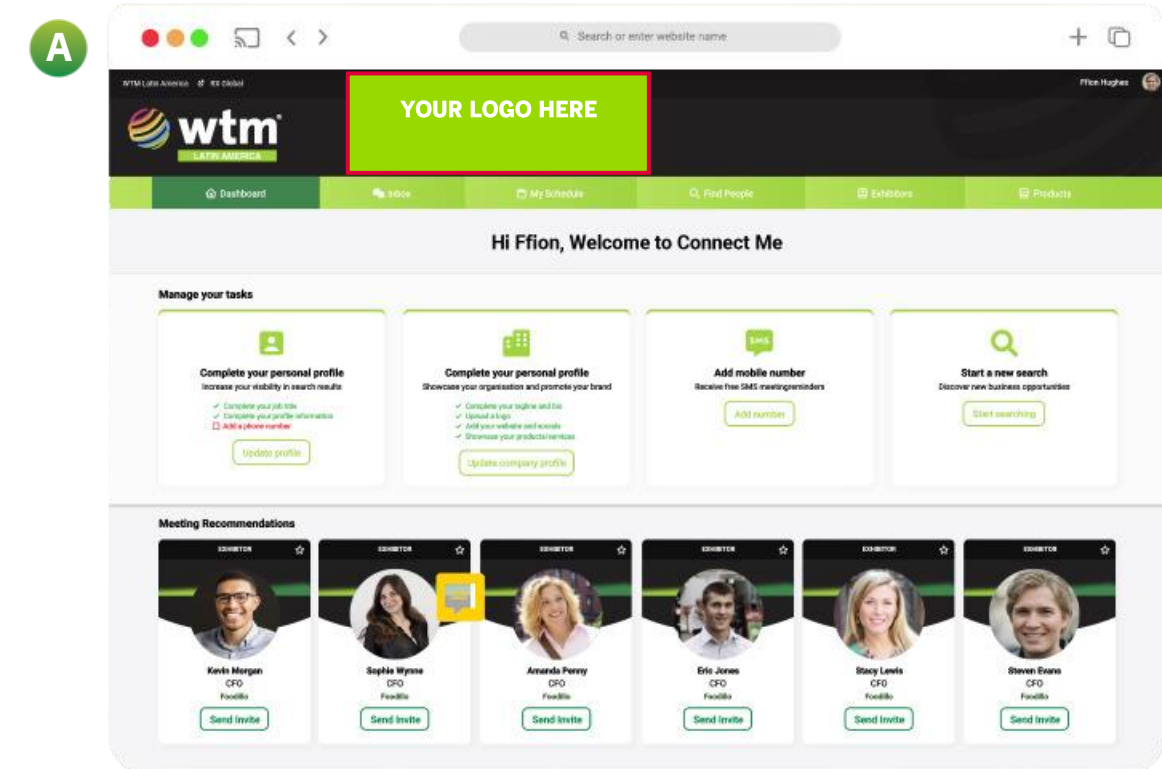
A

Search or enter website name

WTM Latin America RX Global

Ffion Hughes

wtm LATIN AMERICA

YOUR LOGO HERE

Dashboard | Inbox | My Schedule | Find People | Exhibitors | Products

Hi Ffion, Welcome to Connect Me

Manage your tasks

Complete your personal profile
Increase your visibility in search results
✓ Complete your job title
✓ Complete your profile information
☐ Add a phone number
Update profile

Complete your personal profile
Showcase your organisation and promote your brand
✓ Complete your tagline and bio
✓ Upload a logo
✓ Add your website and socials
✓ Showcase your products/services
Update company profile

SMS
Add mobile number
Receive free SMS meetingreminders
Add number

Start a new search
Discover new business opportunities
Start searching

Meeting Recommendations

EXHIBITOR
Kevin Morgan
CFO
Foodillo
Send Invite

EXHIBITOR
Sophie Wynne
CFO
Foodillo
Send Invite

EXHIBITOR
Amanda Penny
CFO
Foodillo
Send Invite

EXHIBITOR
Eric Jones
CFO
Foodillo
Send Invite

EXHIBITOR
Stacy Lewis
CFO
Foodillo
Send Invite

EXHIBITOR
Steven Evans
CFO
Foodillo
Send Invite